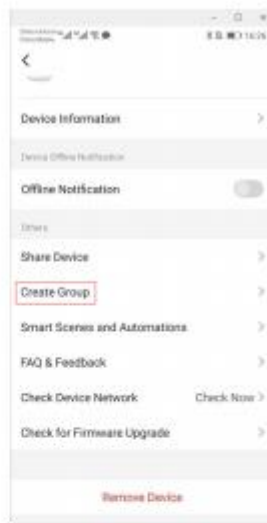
<
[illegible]

Device Information >

Device Offline Notification

Offline Notification

Others

Share Device >

Create Group >

Smart Scenes and Automations >

FAQ & Feedback >

Check Device Network Check Now >

Check for Firmware Upgrade >

Remove Device